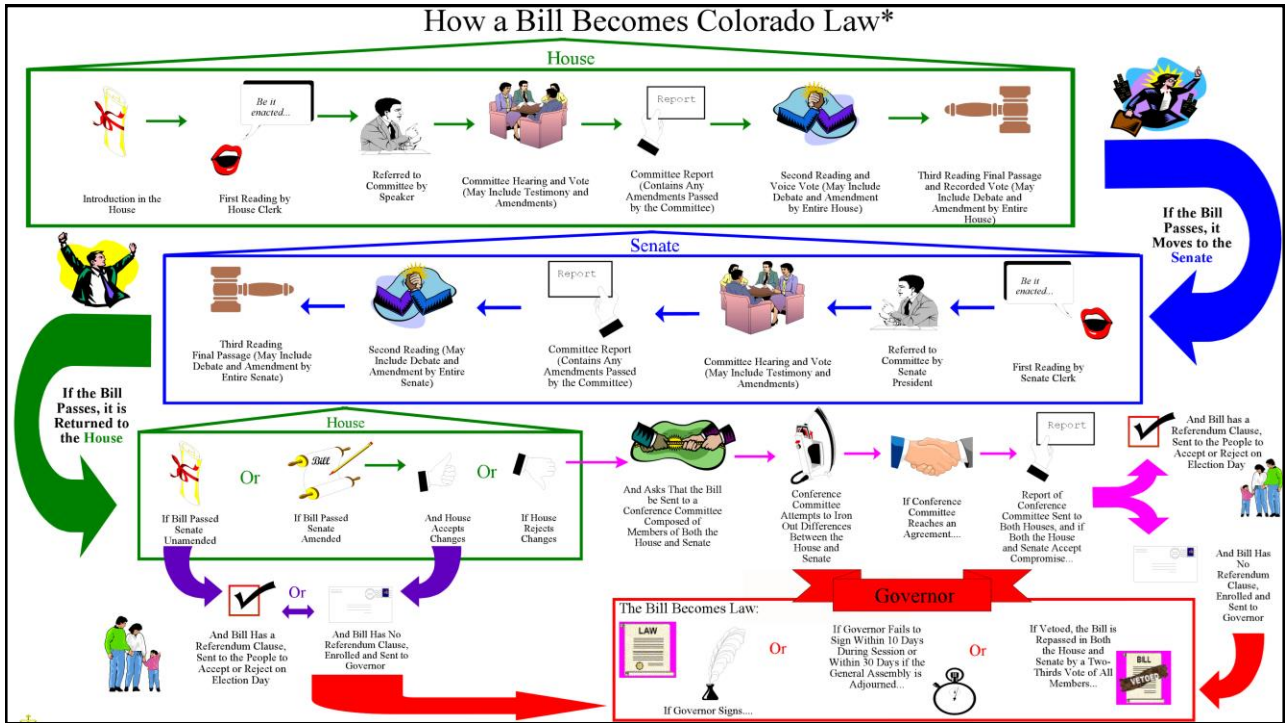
How a Bill Becomes Colorado Law*

House

Introduction in the House

Be it enacted...

First Reading by House Clerk

Referred to Committee by Speaker

Committee Hearing and Vote (May Include Testimony and Amendments)

Report

Committee Report (Contains Any Amendments Passed by the Committee)

Second Reading and Voice Vote (May Include Debate and Amendment by Entire House)

Third Reading Final Passage and Recorded Vote (May Include Debate and Amendment by Entire House)

If the Bill Passes, it Moves to the Senate

Senate

Be it enacted...

First Reading by Senate Clerk

Referred to Committee by Senate President

Committee Hearing and Vote (May Include Testimony and Amendments)

Report

Committee Report (Contains Any Amendments Passed by the Committee)

Second Reading (May Include Debate and Amendment by Entire Senate)

Third Reading Final Passage (May Include Debate and Amendment by Entire Senate)

If the Bill Passes, it is Returned to the House

House

If Bill Passed Senate Unamended

Or

Bill

If Bill Passed Senate Amended

And House Accepts Changes

Or

If House Rejects Changes

And Asks That the Bill be Sent to a Conference Committee Composed of Members of Both the House and Senate

Conference Committee Attempts to Iron Out Differences Between the House and Senate

If Conference Committee Reaches an Agreement....

Report

Report of Conference Committee Sent to Both Houses, and if Both the House and Senate Accept Compromise...

And Bill has a Referendum Clause, Sent to the People to Accept or Reject on Election Day

And Bill Has No Referendum Clause, Enrolled and Sent to Governor

And Bill Has a Referendum Clause, Sent to the People to Accept or Reject on Election Day

Or

And Bill Has No Referendum Clause, Enrolled and Sent to Governor

Governor

The Bill Becomes Law:

LAW

If Governor Signs....

Or

If Governor Fails to Sign Within 10 Days During Session or Within 30 Days if the General Assembly is Adjourned...

Or

If Vetoed, the Bill is Repassed in Both the House and Senate by a Two-Thirds Vote of All Members...

BILL

VETOED